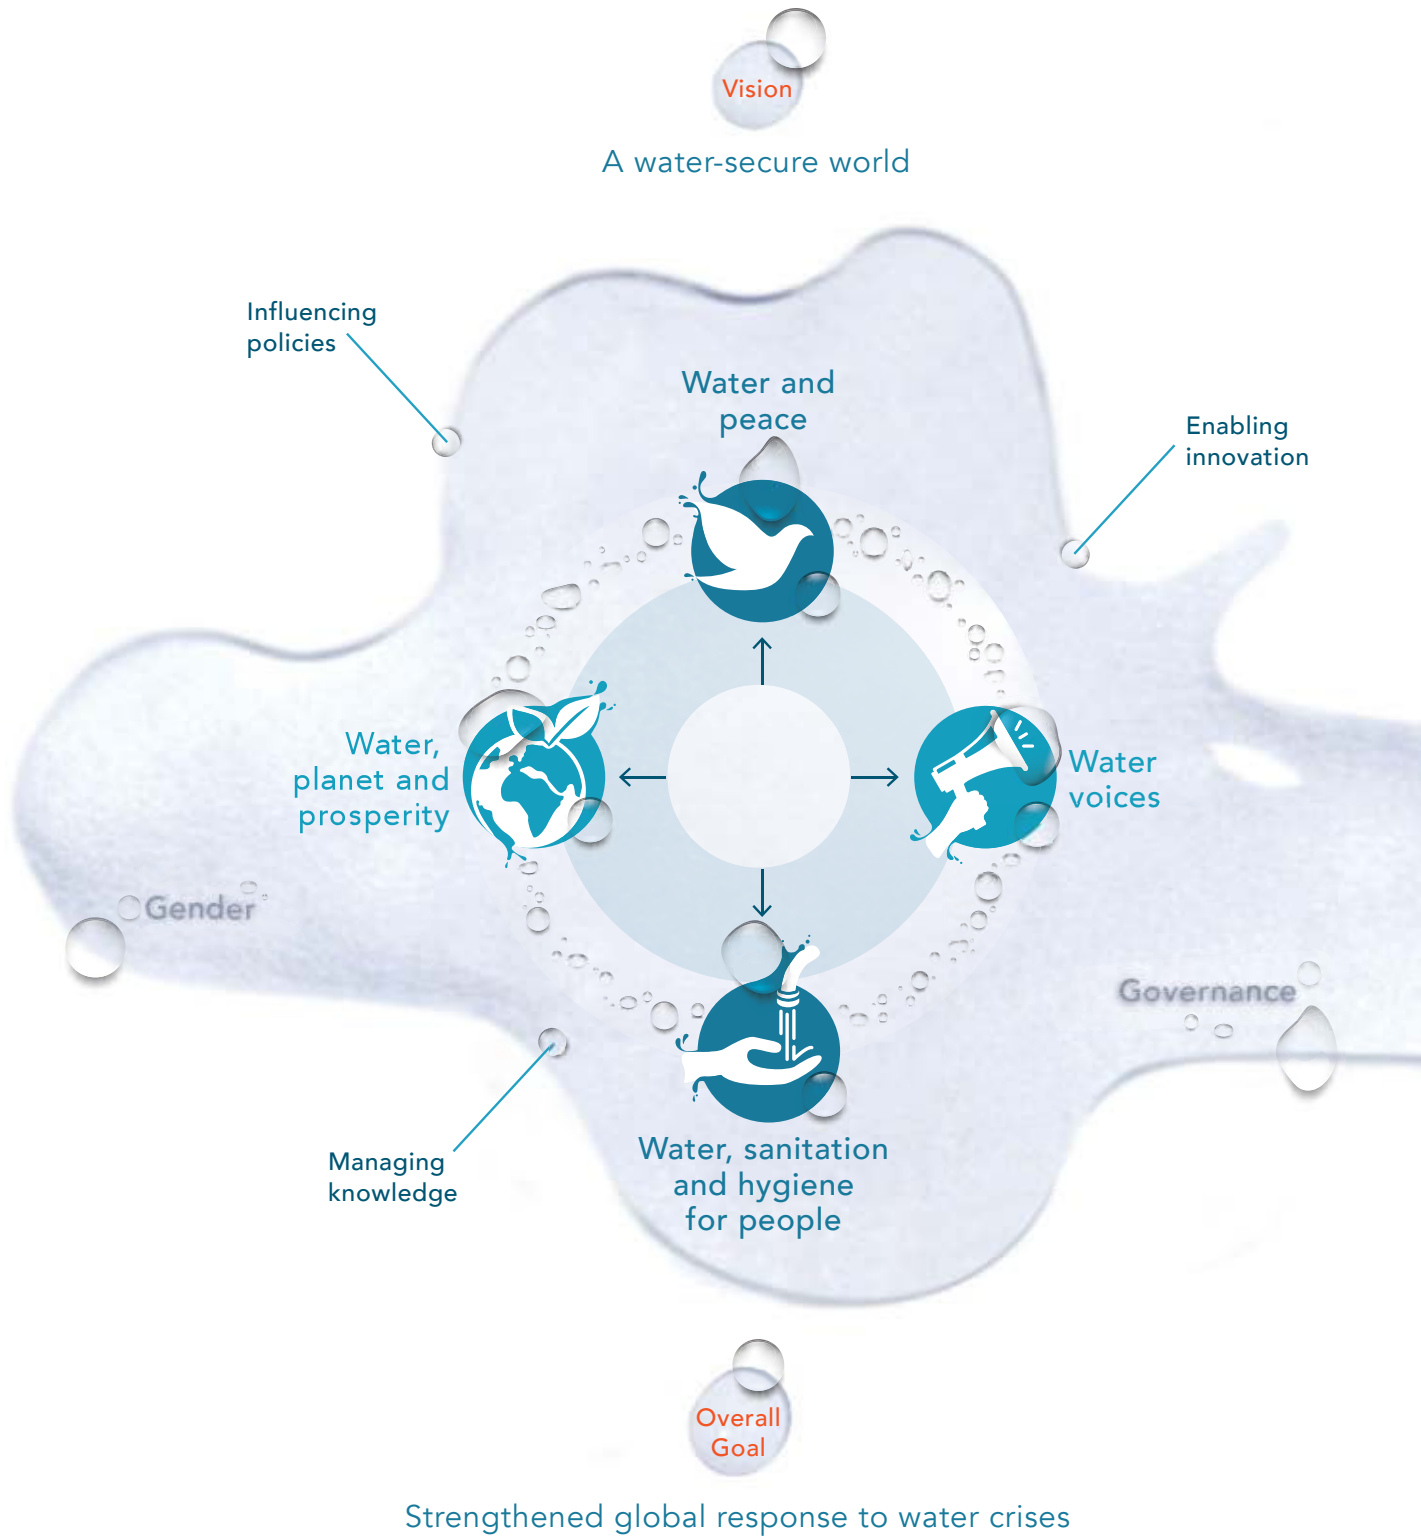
Vision

A water-secure world

Influencing policies

Water and peace

Enabling innovation

Water, planet and prosperity

Water voices

Gender

Governance

Managing knowledge

Water, sanitation and hygiene for people

Overall Goal

Strengthened global response to water crises